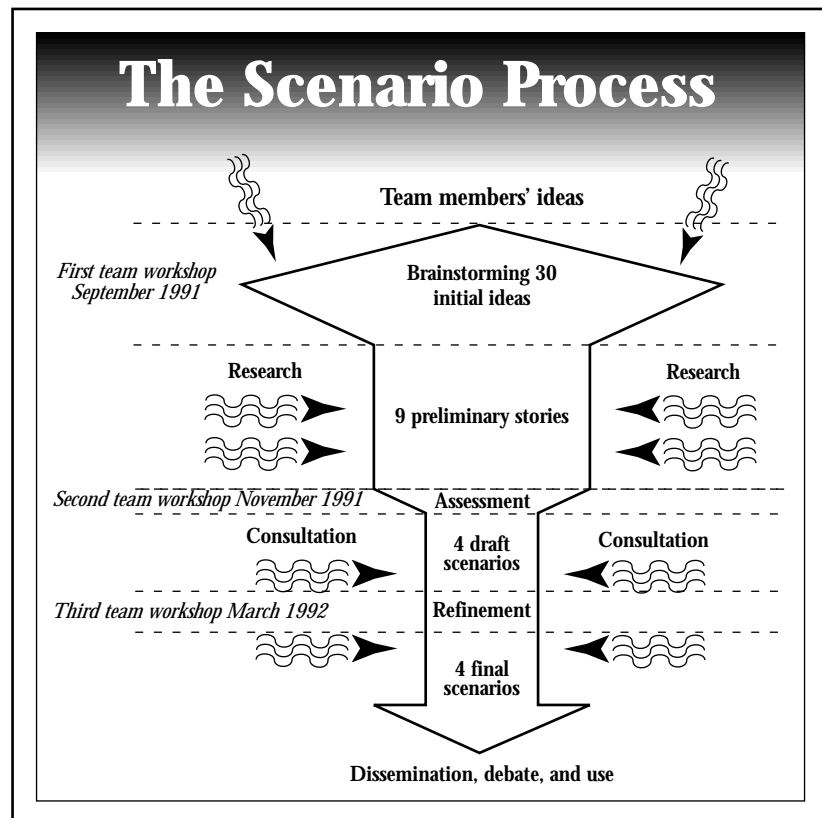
The Scenario Process

Team members' ideas

First team workshop September 1991

Brainstorming 30 initial ideas

Research

Research

9 preliminary stories

Second team workshop November 1991

Assessment

Consultation

4 draft scenarios

Consultation

Third team workshop March 1992

Refinement

4 final scenarios

Dissemination, debate, and use